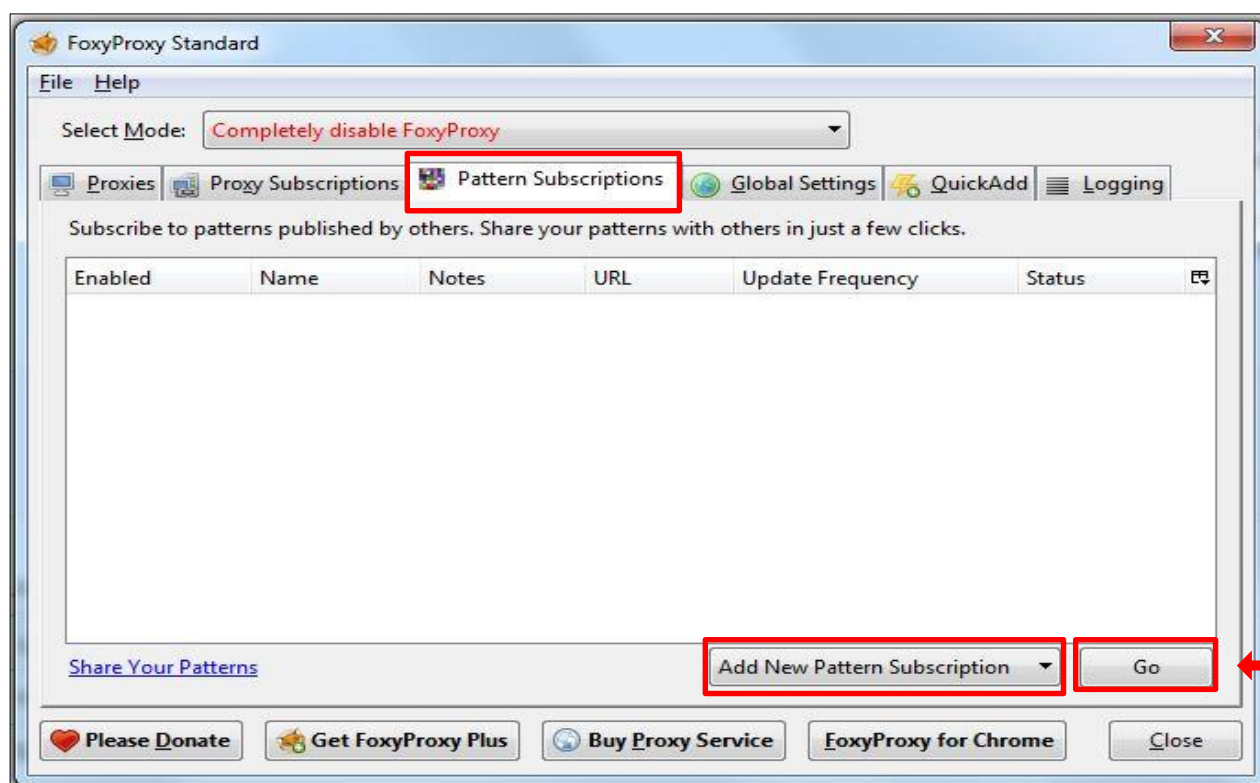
FoxyProxy Standard

File Help

Select Mode: Completely disable FoxyProxy

Proxies | Proxy Subscriptions | Pattern Subscriptions | Global Settings | QuickAdd | Logging

Subscribe to patterns published by others. Share your patterns with others in just a few clicks.

| Enabled | Name | Notes | URL | Update Frequency | Status |
|---|---|---|---|---|---|

Share Your Patterns

Add New Pattern Subscription

Go

Please Donate

Get FoxyProxy Plus

Buy Proxy Service

FoxyProxy for Chrome

Close